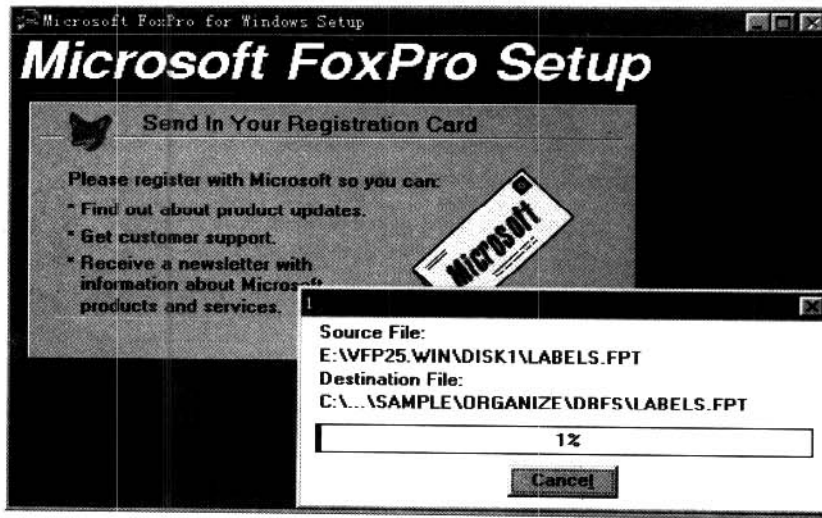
Microsoft FoxPro for Windows Setup

Microsoft FoxPro Setup

Send In Your Registration Card

Please register with Microsoft so you can:

* Find out about product updates.

* Get customer support.

* Receive a newsletter with information about Micros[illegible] products and services.

Microsoft

1

Source File:
E:\VFP25.WIN\DISK1\LABELS.FPT
Destination File:
C:\...\SAMPLE\ORGANIZE\DBFS\LABELS.FPT

1%

Cancel